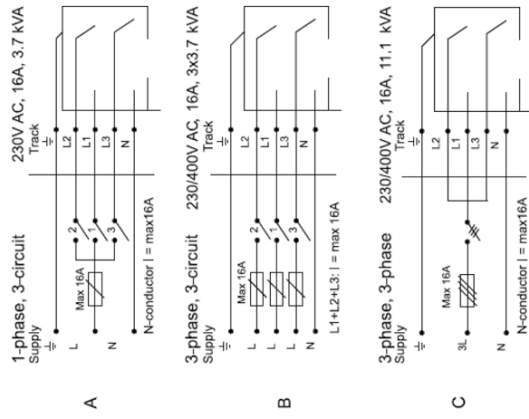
A

1-phase, 3-circuit
Supply

L
N
Max 16A
2
1
3
N-conductor I = max16A

Track
L2
L1
L3
N

230V AC, 16A, 3.7 kVA

B

3-phase, 3-circuit
Supply

L
L
L
N
Max 16A
2
1
3
L1+L2+L3: I = max 16A

Track
L2
L1
L3
N

230/400V AC, 16A, 3x3.7 kVA

C

3-phase, 3-phase
Supply

3L
N
Max 16A
N-conductor I = max16A

Track
L2
L1
L3
N

230/400V AC, 16A, 11.1 kVA